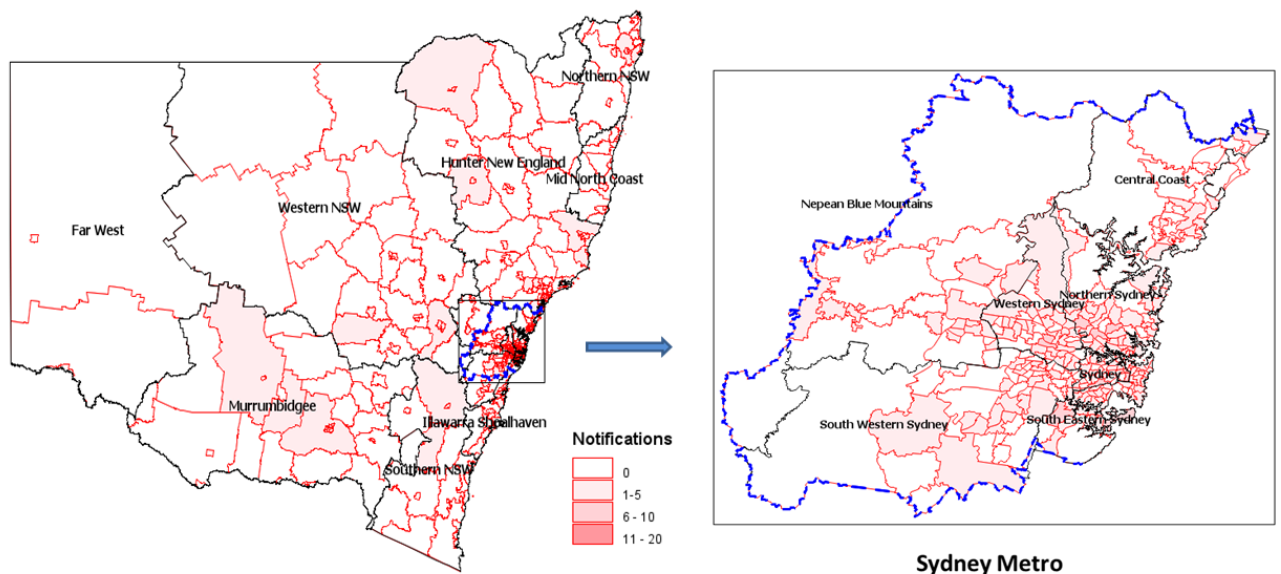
Northern NSW

Hunter New England

Mid North Coast

Western NSW

Far West

Murrumbidgee

Illawarra Shoalhaven

Southern NSW

Notifications

| 0 |
| 1-5 |
| 6 - 10 |
| 11 - 20 |

Central Coast

Nepean Blue Mountains

Western Sydney

Northern Sydney

Sydney

South Western Sydney

South Eastern Sydney

Sydney Metro